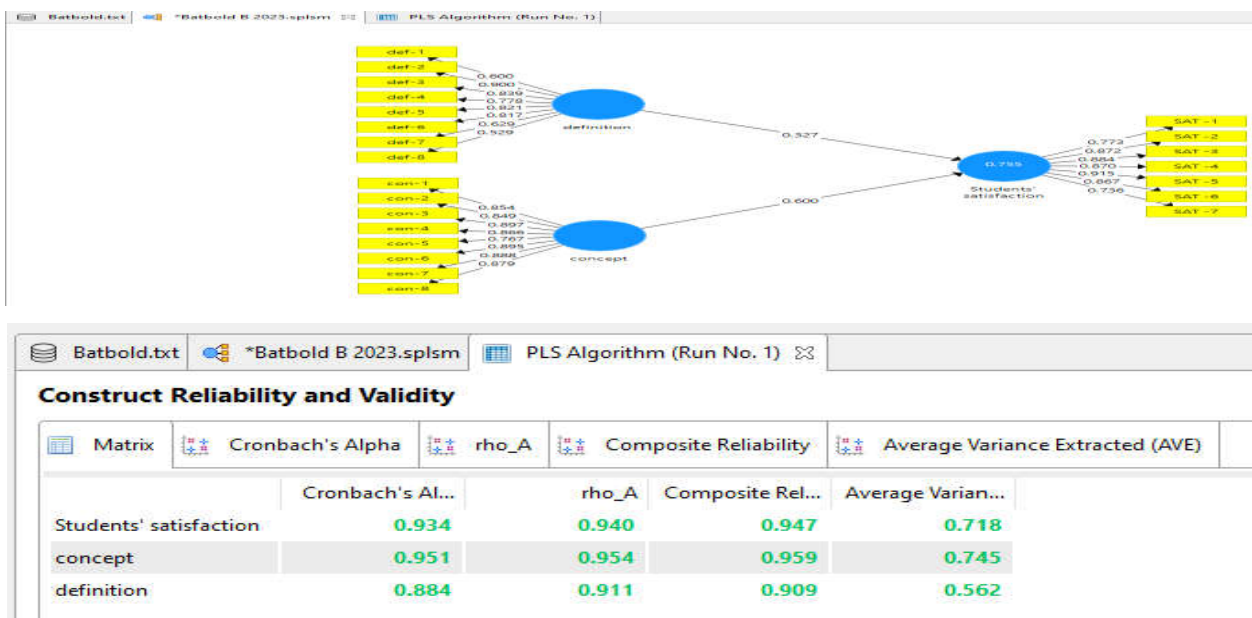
Batbold.txt *Batbold B 2023.splsm PLS Algorithm (Run No. 1)

def-1
def-2
def-3
def-4
def-5
def-6
def-7
def-8
0.600
0.900
0.839
0.779
0.821
0.817
0.629
0.529
definition
0.327
0.755
Students' satisfaction
0.773
0.872
0.884
0.870
0.915
0.867
0.736
SAT -1
SAT -2
SAT -3
SAT -4
SAT -5
SAT -6
SAT -7
con-1
con-2
con-3
con-4
con-5
con-6
con-7
con-8
0.854
0.849
0.897
0.886
0.767
0.895
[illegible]
0.879
concept
0.600

Batbold.txt *Batbold B 2023.splsm PLS Algorithm (Run No. 1)

Construct Reliability and Validity

Matrix | Cronbach's Alpha | rho_A | Composite Reliability | Average Variance Extracted (AVE)

| | Cronbach's Al... | rho_A | Composite Rel... | Average Varian... |
|---|---|---|---|---|
| Students' satisfaction | 0.934 | 0.940 | 0.947 | 0.718 |
| concept | 0.951 | 0.954 | 0.959 | 0.745 |
| definition | 0.884 | 0.911 | 0.909 | 0.562 |